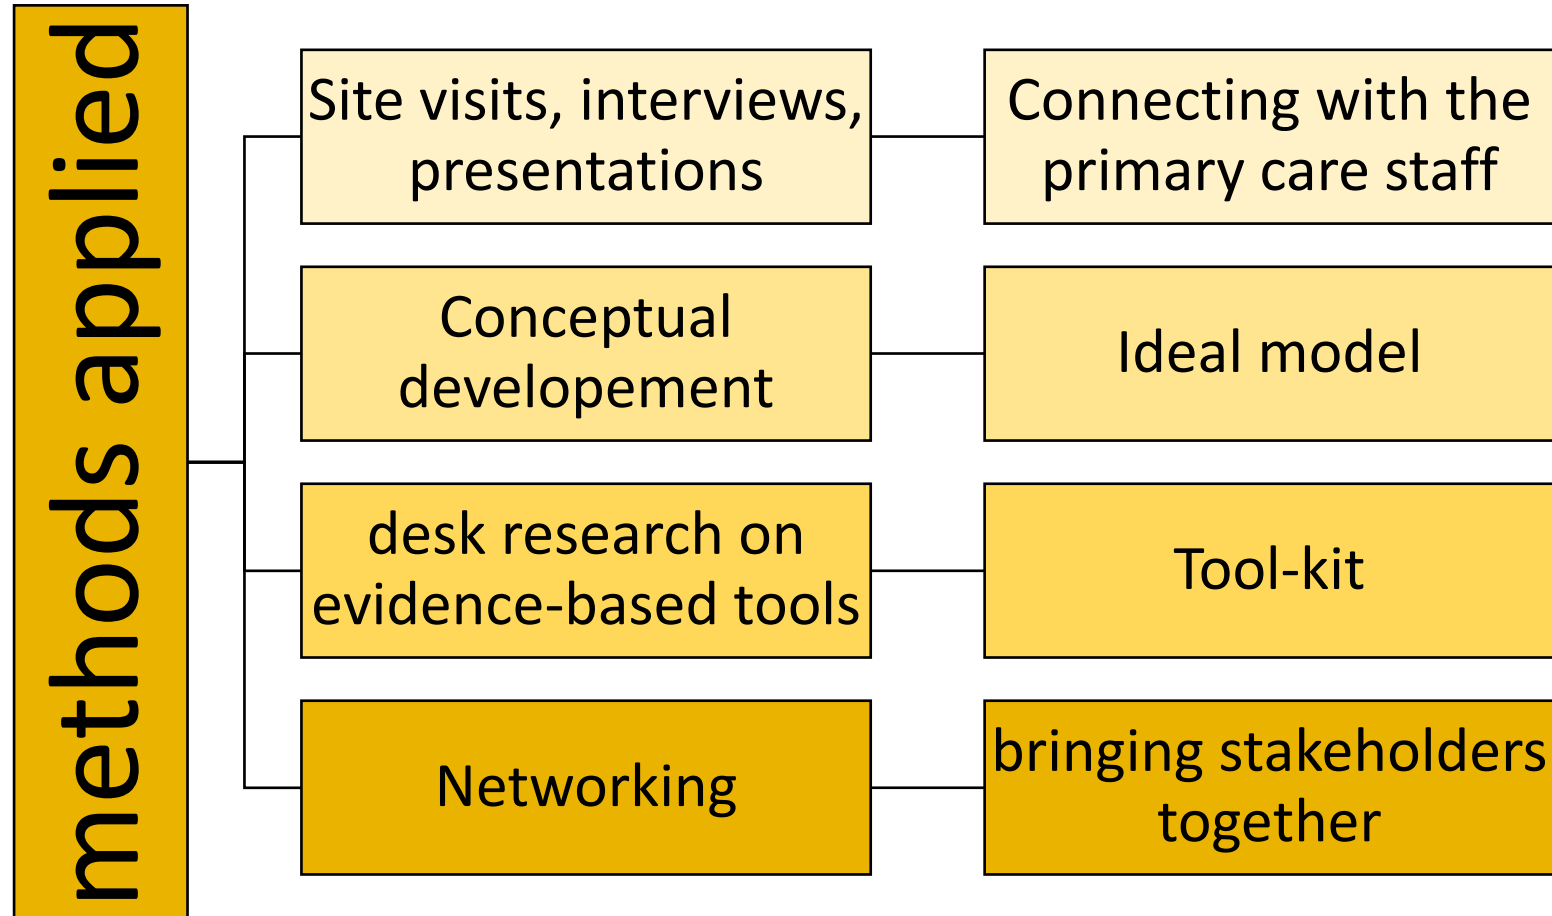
methods applied

Site visits, interviews, presentations

Connecting with the primary care staff

Conceptual developement

Ideal model

desk research on evidence-based tools

Tool-kit

Networking

bringing stakeholders together